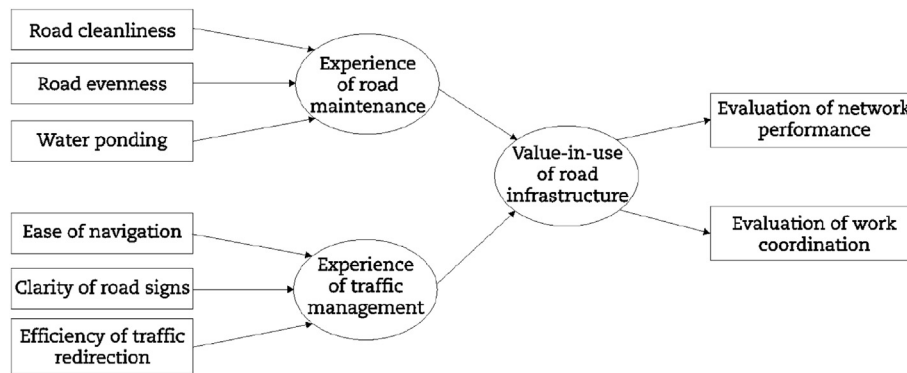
Road cleanliness

Road evenness

Water ponding

Experience of road maintenance

Ease of navigation

Clarity of road signs

Efficiency of traffic redirection

Experience of traffic management

Value-in-use of road infrastructure

Evaluation of network performance

Evaluation of work coordination